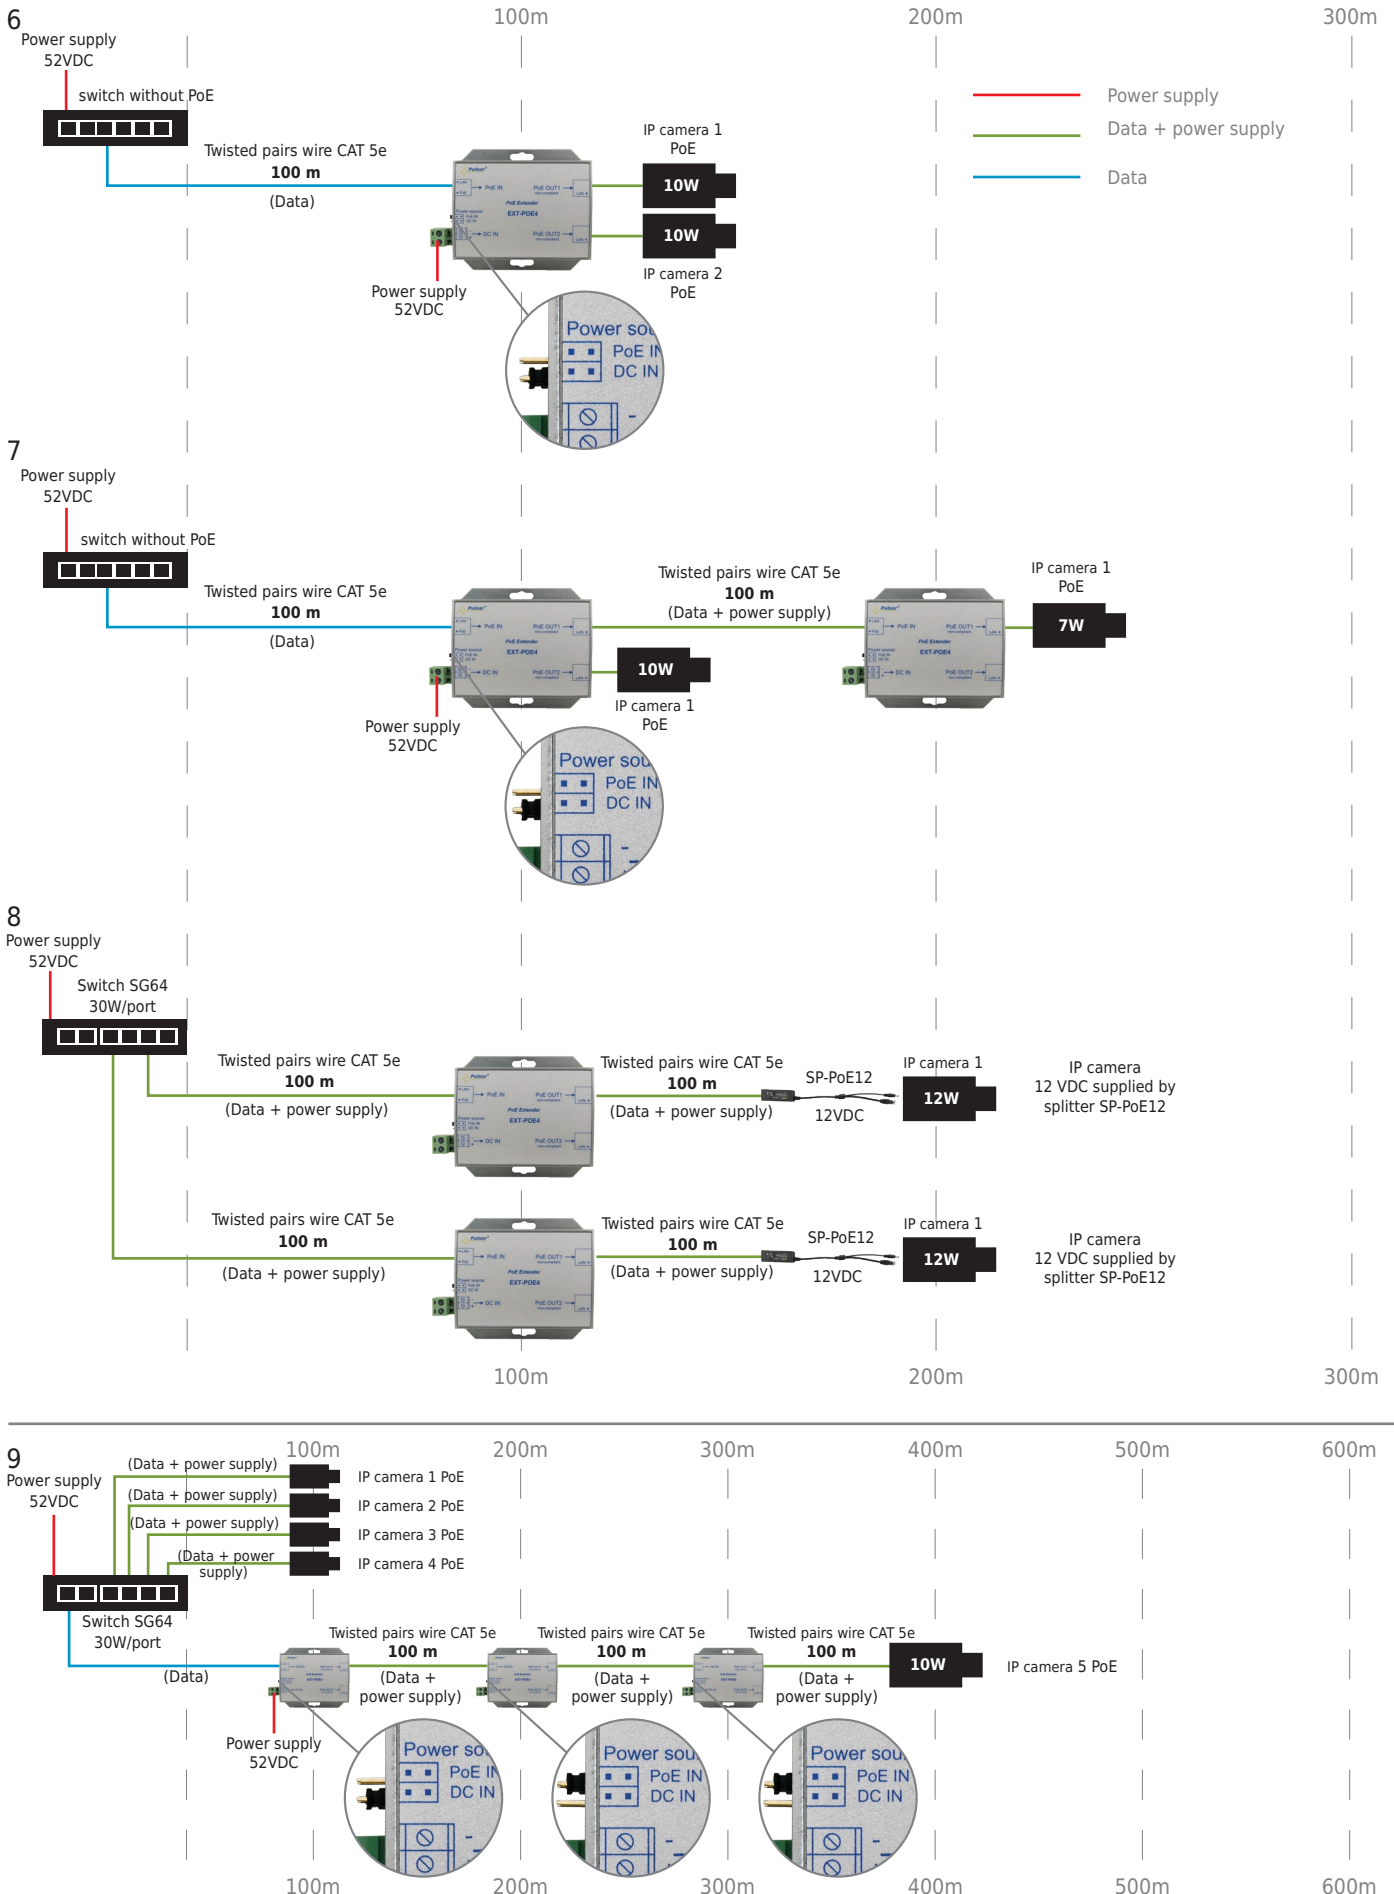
6
100m
200m
300m
Power supply 52VDC
switch without PoE
Power supply
Data + power supply
Data
IP camera 1 PoE
Twisted pairs wire CAT 5e
100 m
(Data)
10W
10W
IP camera 2 PoE
Power supply 52VDC
Power sou
PoE IN
DC IN

7
Power supply 52VDC
switch without PoE
Twisted pairs wire CAT 5e
100 m
(Data + power supply)
IP camera 1 PoE
7W
Twisted pairs wire CAT 5e
100 m
(Data)
10W
IP camera 1 PoE
Power supply 52VDC
Power sou
PoE IN
DC IN

8
Power supply 52VDC
Switch SG64 30W/port
Twisted pairs wire CAT 5e
100 m
(Data + power supply)
Twisted pairs wire CAT 5e
100 m
(Data + power supply)
SP-PoE12
12VDC
IP camera 1
12W
IP camera 12 VDC supplied by splitter SP-PoE12
Twisted pairs wire CAT 5e
100 m
(Data + power supply)
Twisted pairs wire CAT 5e
100 m
(Data + power supply)
SP-PoE12
12VDC
IP camera 1
12W
IP camera 12 VDC supplied by splitter SP-PoE12
100m
200m
300m

9
Power supply 52VDC
100m
200m
300m
400m
500m
600m
(Data + power supply)
IP camera 1 PoE
(Data + power supply)
IP camera 2 PoE
(Data + power supply)
IP camera 3 PoE
(Data + power supply)
IP camera 4 PoE
Switch SG64 30W/port
(Data)
Twisted pairs wire CAT 5e
100 m
(Data + power supply)
Twisted pairs wire CAT 5e
100 m
(Data + power supply)
Twisted pairs wire CAT 5e
100 m
(Data + power supply)
10W
IP camera 5 PoE
Power supply 52VDC
Power sou
PoE IN
DC IN
Power sou
PoE IN
DC IN
Power sou
PoE IN
DC IN
100m
200m
300m
400m
500m
600m